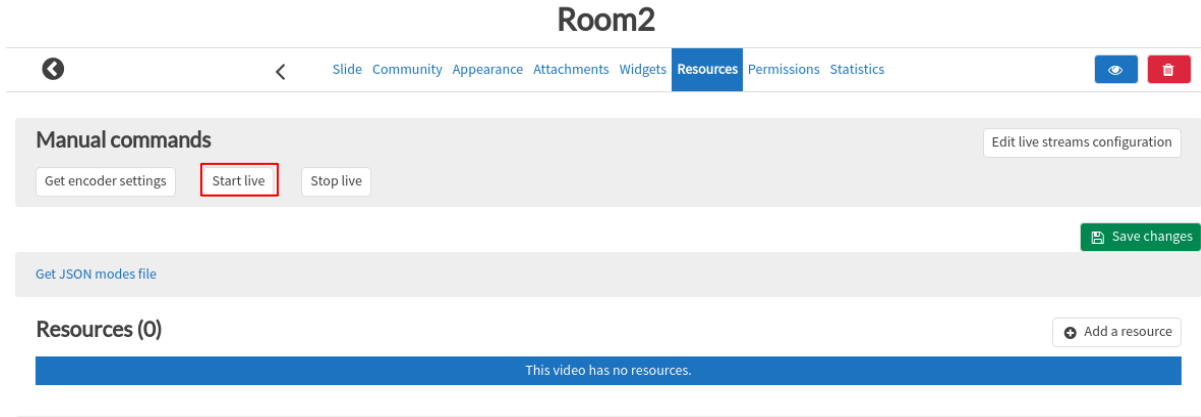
Room2

Slide Community Appearance Attachments Widgets Resources Permissions Statistics

Manual commands

Edit live streams configuration

Get encoder settings Start live Stop live

Save changes

Get JSON modes file

Resources (0)

Add a resource

This video has no resources.